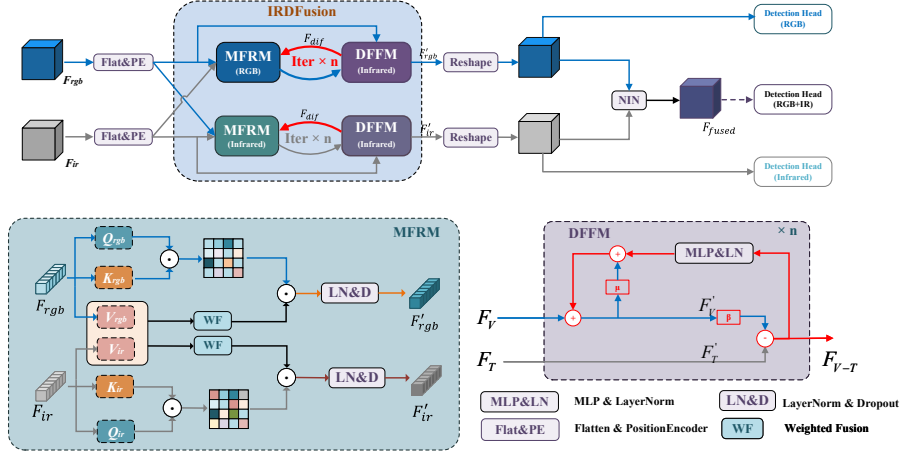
IRDFusion

Detection Head (RGB)

$F_{rgb}$

Flat&PE

MFRM (RGB)

$F_{dif}$

Iter × n

DFFM (Infrared)

$F'_{rgb}$

Reshape

NIN

Detection Head (RGB+IR)

$F_{fused}$

$F_{ir}$

Flat&PE

MFRM (Infrared)

$F_{dif}$

Iter × n

DFFM (Infrared)

$F'_{ir}$

Reshape

Detection Head (Infrared)

MFRM

$Q_{rgb}$

$K_{rgb}$

$F_{rgb}$

$V_{rgb}$

$V_{ir}$

WF

WF

LN&D

$F'_{rgb}$

LN&D

$K_{ir}$

$F_{ir}$

$Q_{ir}$

$F'_{ir}$

DFFM

× n

MLP&LN

+

μ

$F_V$

+

$F_V'$

β

$F_T$

$F_T'$

-

$F_{V-T}$

MLP&LN MLP & LayerNorm

LN&D LayerNorm & Dropout

Flat&PE Flatten & PositionEncoder

WF Weighted Fusion